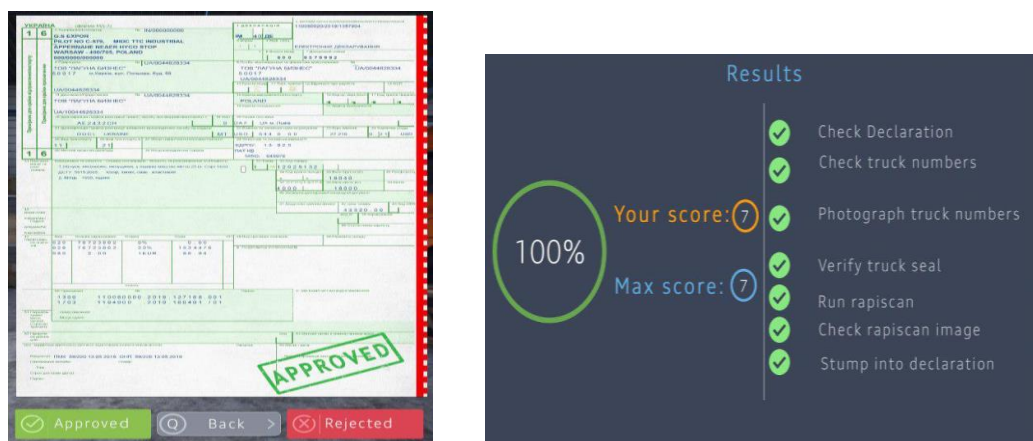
APPROVED

Approved

Q Back

Rejected

Results

100%

Your score: 7

Max score: 7

Check Declaration

Check truck numbers

Photograph truck numbers

Verify truck seal

Run rapiscan

Check rapiscan image

Stump into declaration